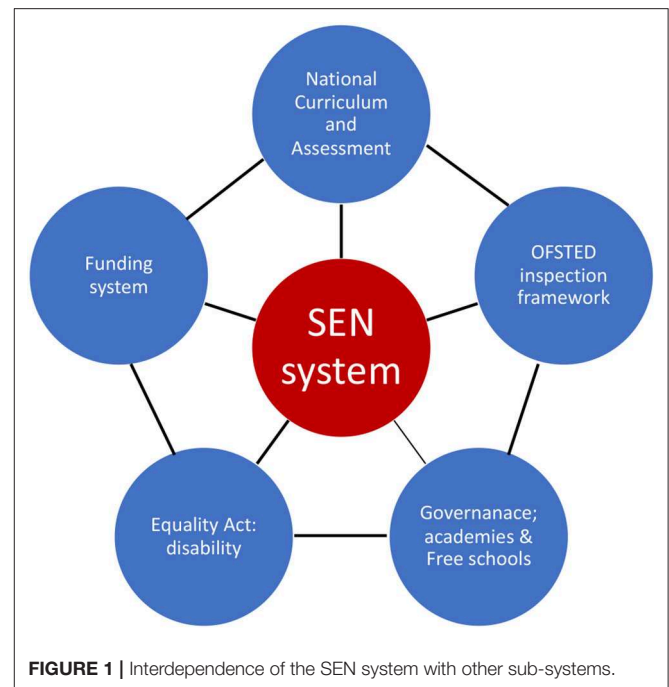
National Curriculum and Assessment

Funding system

SEN system

OFSTED inspection framework

Equality Act: disability

Governanace; academies & Free schools

FIGURE 1 | Interdependence of the SEN system with other sub-systems.